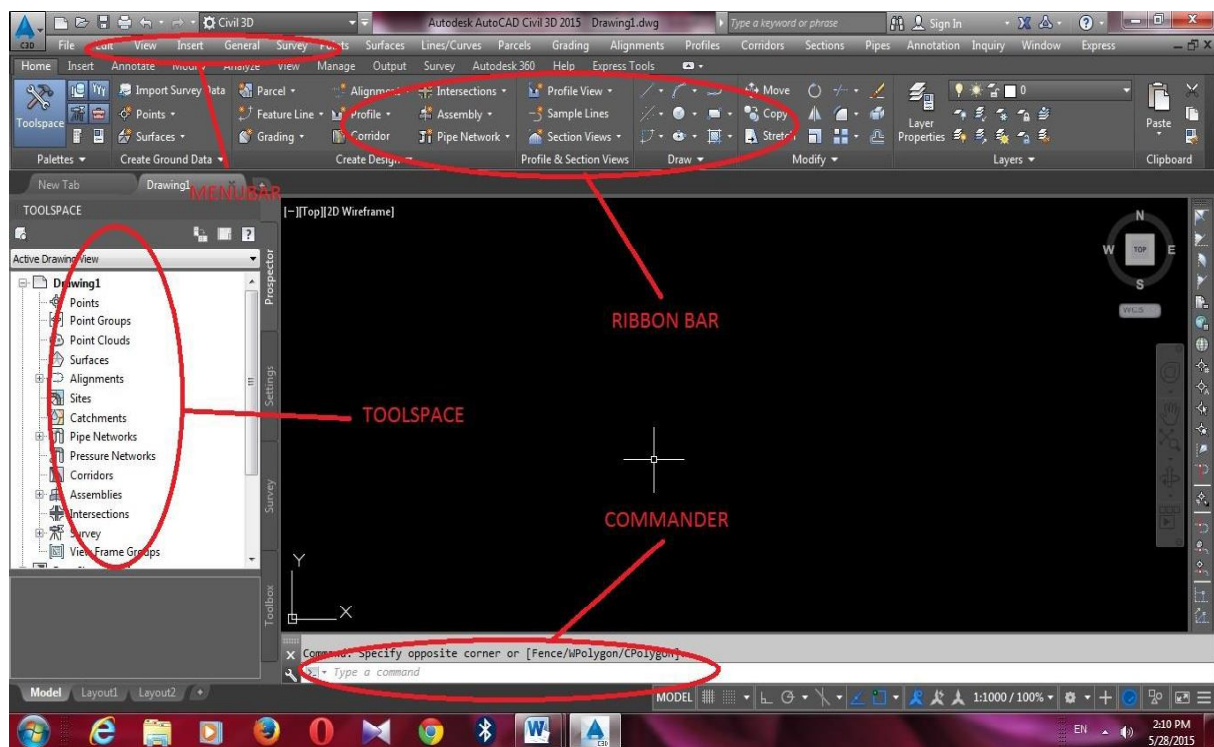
Civil 3D
Autodesk AutoCAD Civil 3D 2015 Drawing1.dwg
Type a keyword or phrase
Sign In
C3D
File Edit View Insert General Survey Points Surfaces Lines/Curves Parcels Grading Alignments Profiles Corridors Sections Pipes Annotation Inquiry Window Express
Home Insert Annotate Modify Analyze View Manage Output Survey Autodesk 360 Help Express Tools
Toolspace
Import Survey Data
Points
Surfaces
Parcel
Feature Line
Grading
Alignment
Profile
Corridor
Intersections
Assembly
Pipe Network
Profile View
Sample Lines
Section Views
Move
Copy
Stretch
Layer Properties
0
Paste
Palettes
Create Ground Data
Create Design
Profile & Section Views
Draw
Modify
Layers
Clipboard
New Tab
Drawing1
MENUBAR
TOOLSPACE
Active Drawing View
Drawing1
Points
Point Groups
Point Clouds
Surfaces
Alignments
Sites
Catchments
Pipe Networks
Pressure Networks
Corridors
Assemblies
Intersections
Survey
View Frame Groups
Prospector
Settings
Survey
Toolbox
[−][Top][2D Wireframe]
N
W
TOP
E
S
WCS
RIBBON BAR
TOOLSPACE
COMMANDER
Y
X
Command: Specify opposite corner or [Fence/WPolygon/CPolygon]:
Type a command
Model Layout1 Layout2
MODEL
1:1000 / 100%
EN
2:10 PM
5/28/2015